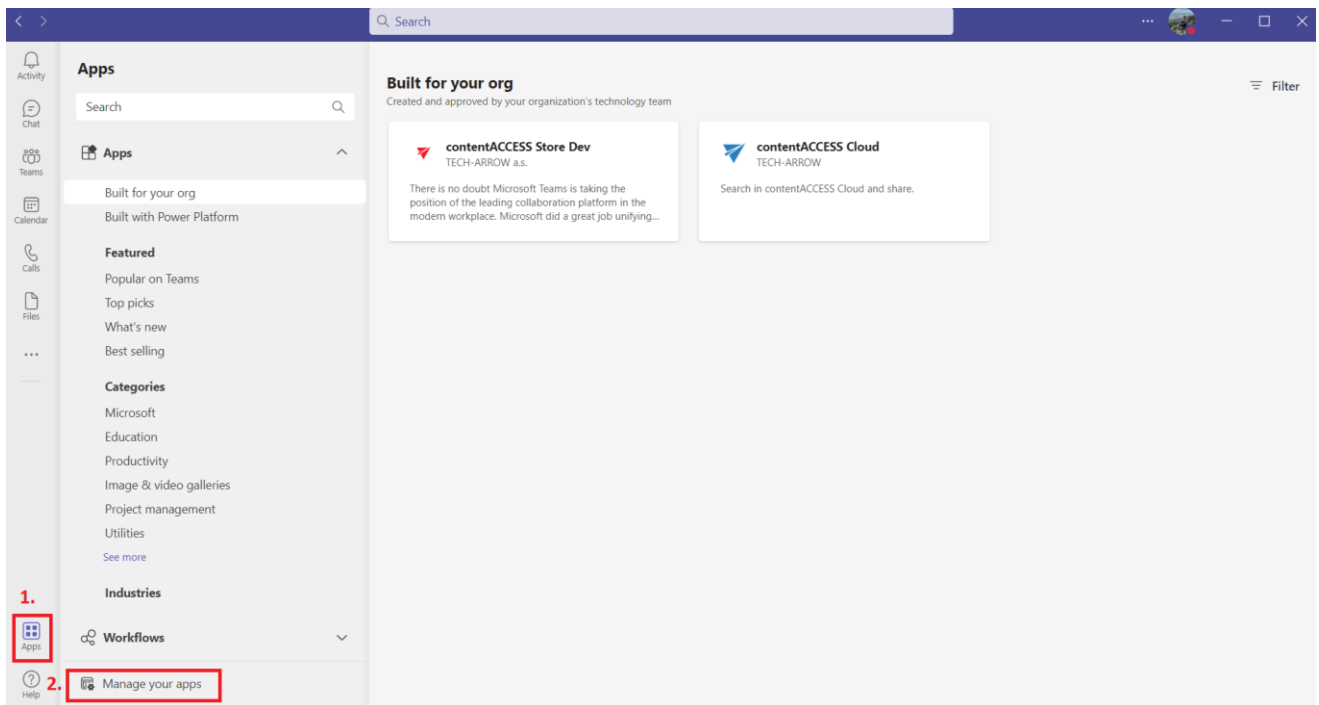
Search

Activity
Chat
Teams
Calendar
Calls
Files
...

1.
Apps
Help

Apps

Search

Apps

Built for your org
Built with Power Platform

Featured
Popular on Teams
Top picks
What's new
Best selling

Categories
Microsoft
Education
Productivity
Image & video galleries
Project management
Utilities
See more

Industries

Workflows

2. Manage your apps

Built for your org
Created and approved by your organization's technology team

Filter

contentACCESS Store Dev
TECH-ARROW a.s.
There is no doubt Microsoft Teams is taking the position of the leading collaboration platform in the modern workplace. Microsoft did a great job unifying...

contentACCESS Cloud
TECH-ARROW
Search in contentACCESS Cloud and share.